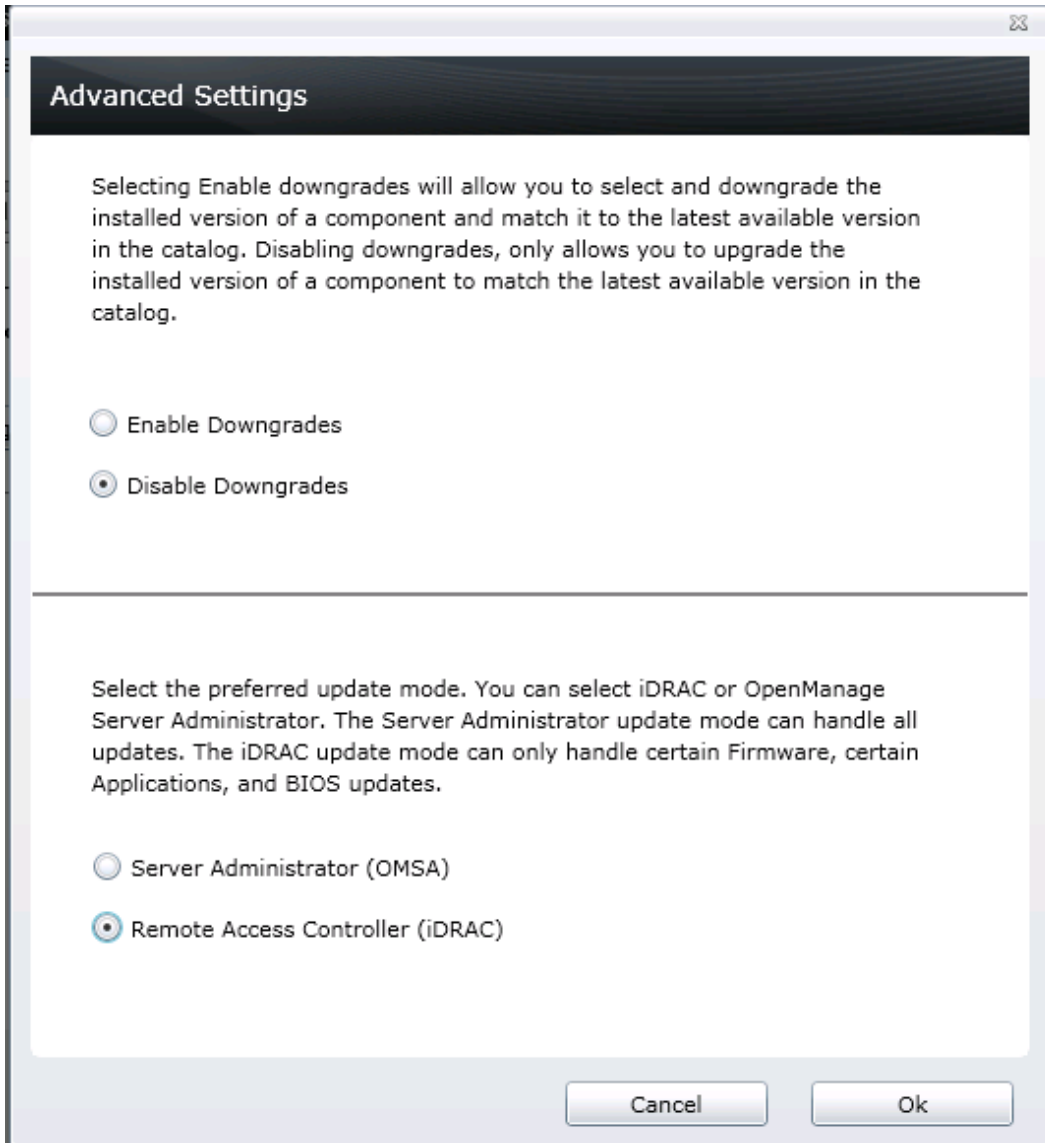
Advanced Settings

Selecting Enable downgrades will allow you to select and downgrade the installed version of a component and match it to the latest available version in the catalog. Disabling downgrades, only allows you to upgrade the installed version of a component to match the latest available version in the catalog.

Enable Downgrades

Disable Downgrades

Select the preferred update mode. You can select iDRAC or OpenManage Server Administrator. The Server Administrator update mode can handle all updates. The iDRAC update mode can only handle certain Firmware, certain Applications, and BIOS updates.

Server Administrator (OMSA)

Remote Access Controller (iDRAC)

Cancel

Ok